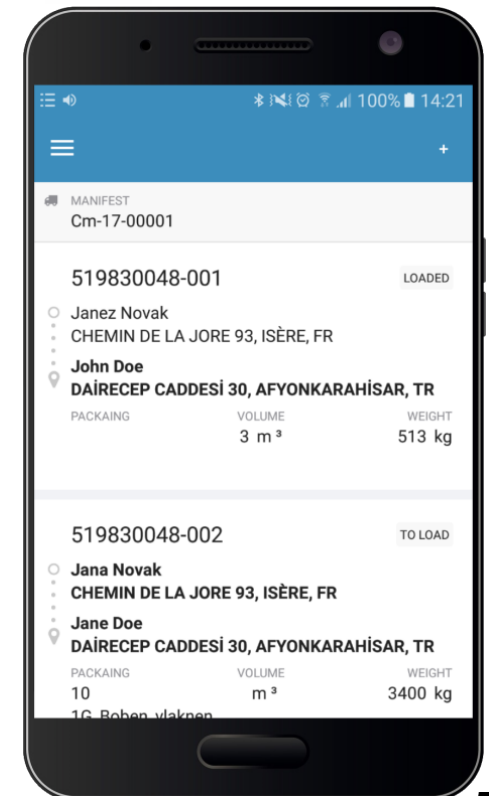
100% 14:21

+

MANIFEST
Cm-17-00001

519830048-001
LOADED

Janez Novak
CHEMIN DE LA JORE 93, ISÈRE, FR

John Doe
DAİRECEP CADDESİ 30, AFYONKARAHİSAR, TR

PACKAGING
VOLUME
3 m³
WEIGHT
513 kg

519830048-002
TO LOAD

Jana Novak
CHEMIN DE LA JORE 93, ISÈRE, FR

Jane Doe
DAİRECEP CADDESİ 30, AFYONKARAHİSAR, TR

PACKAGING
10
VOLUME
m³
WEIGHT
3400 kg

1G Boben vlaknen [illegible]